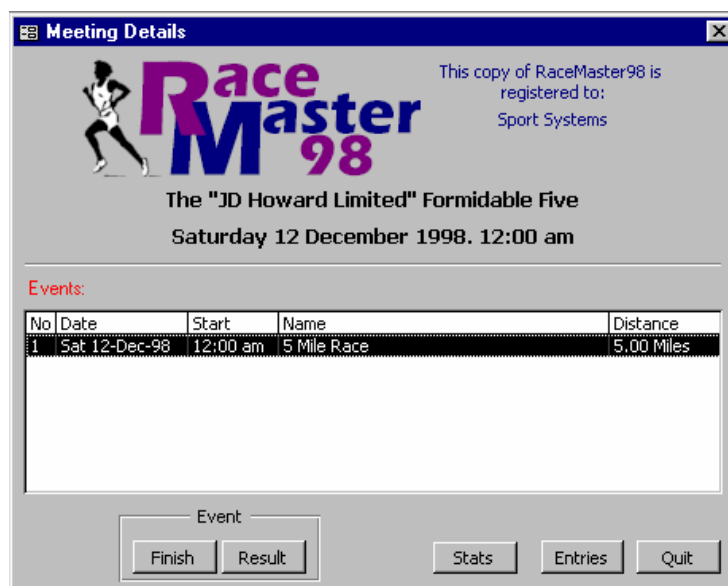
Meeting Details

RaceMaster 98

This copy of RaceMaster98 is registered to:
Sport Systems

The "JD Howard Limited" Formidable Five

Saturday 12 December 1998. 12:00 am

Events:

| No | Date | Start | Name | Distance |
|---|---|---|---|---|
| 1 | Sat 12-Dec-98 | 12:00 am | 5 Mile Race | 5.00 Miles |

Event

Finish Result

Stats Entries Quit